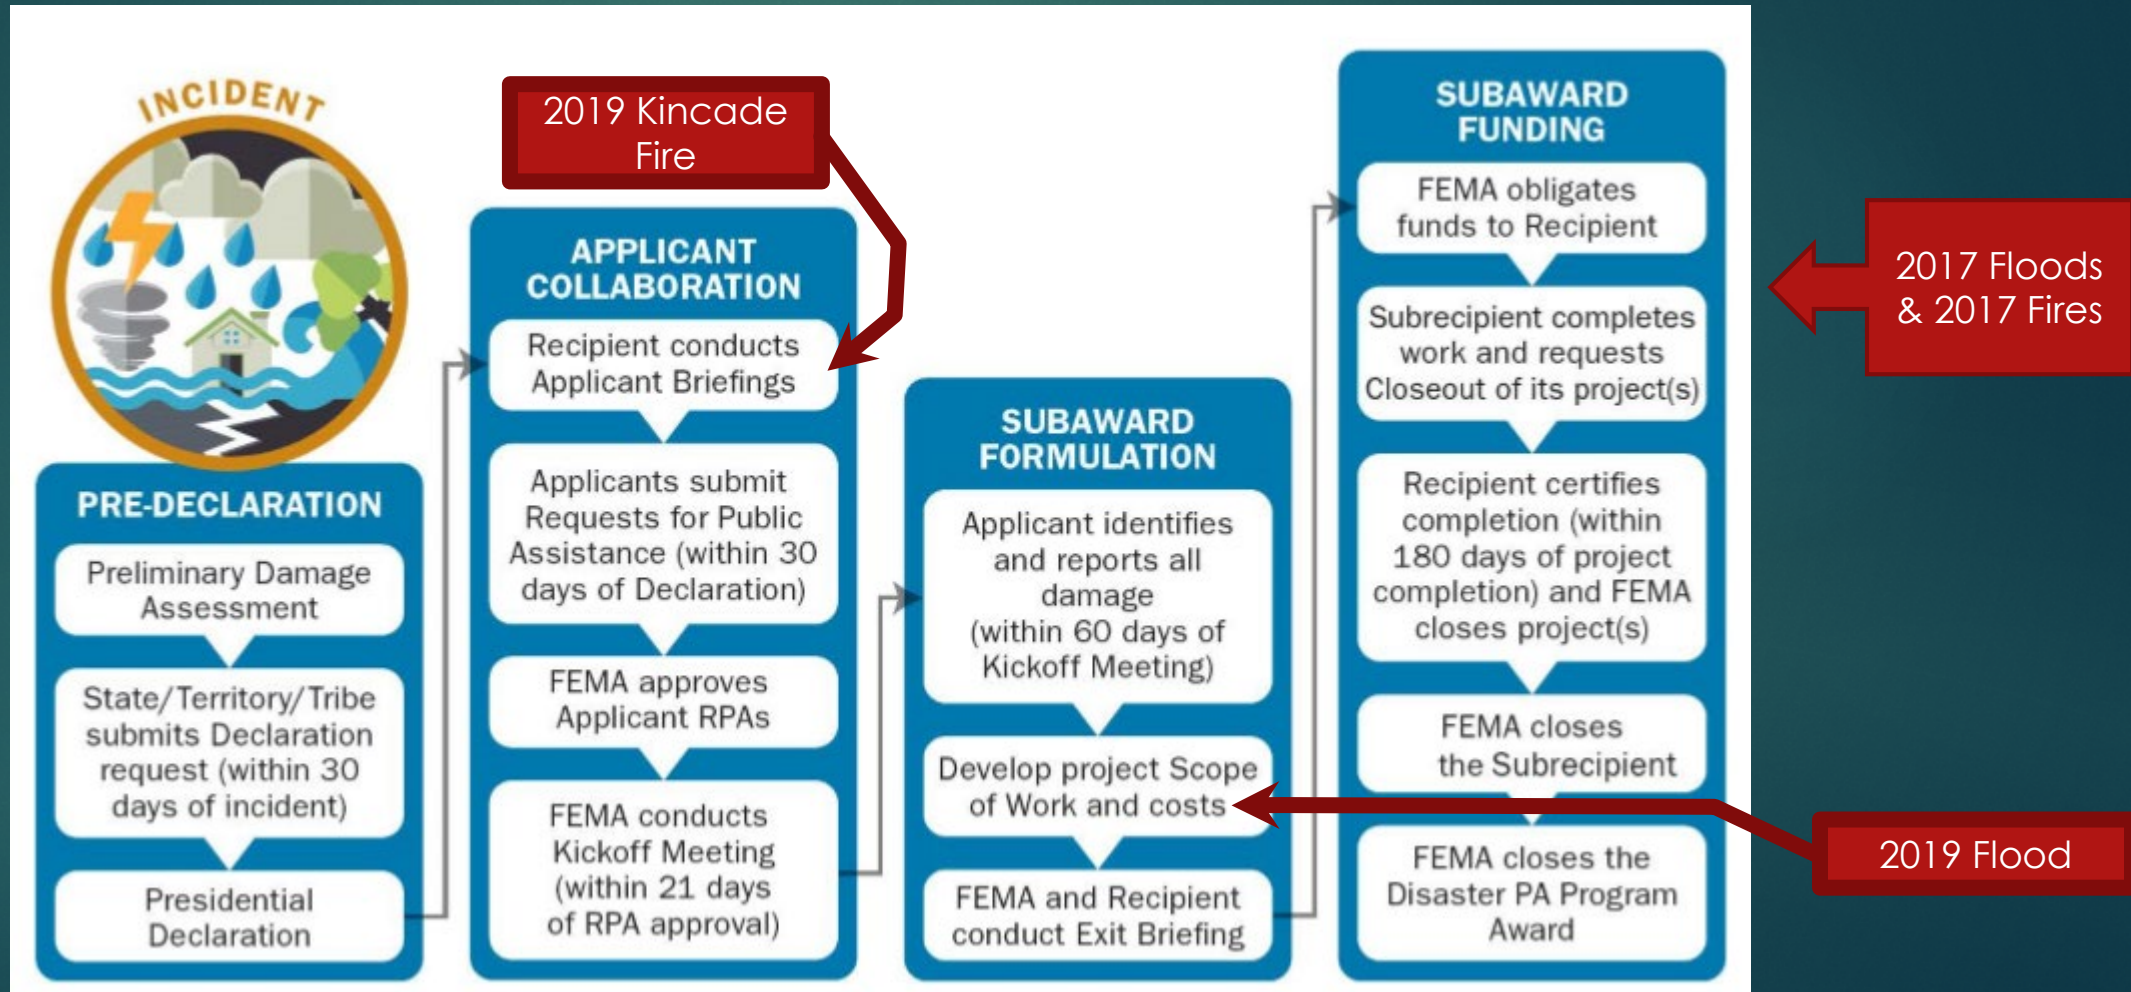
INCIDENT

PRE-DECLARATION

Preliminary Damage Assessment

State/Territory/Tribe submits Declaration request (within 30 days of incident)

Presidential Declaration

2019 Kincade Fire

APPLICANT COLLABORATION

Recipient conducts Applicant Briefings

Applicants submit Requests for Public Assistance (within 30 days of Declaration)

FEMA approves Applicant RPAs

FEMA conducts Kickoff Meeting (within 21 days of RPA approval)

SUBAWARD FORMULATION

Applicant identifies and reports all damage (within 60 days of Kickoff Meeting)

Develop project Scope of Work and costs

FEMA and Recipient conduct Exit Briefing

SUBAWARD FUNDING

FEMA obligates funds to Recipient

Subrecipient completes work and requests Closeout of its project(s)

Recipient certifies completion (within 180 days of project completion) and FEMA closes project(s)

FEMA closes the Subrecipient

FEMA closes the Disaster PA Program Award

2017 Floods & 2017 Fires

2019 Flood